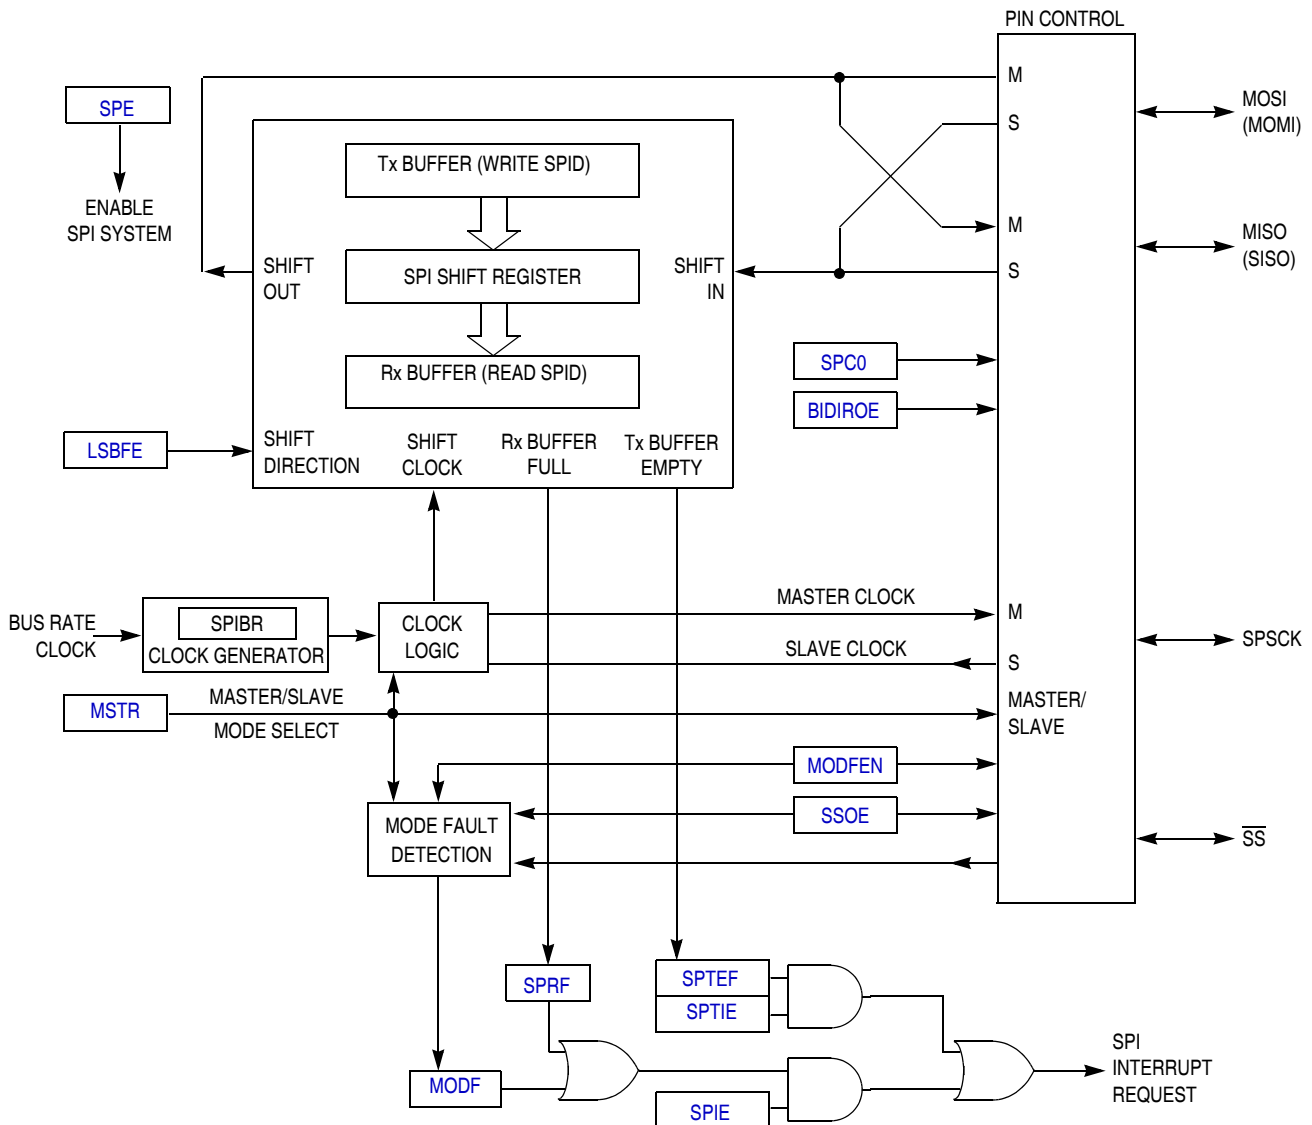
PIN CONTROL

SPE

ENABLE SPI SYSTEM

M

S

MOSI (MOMI)

Tx BUFFER (WRITE SPID)

M

MISO (SISO)

SHIFT OUT

SPI SHIFT REGISTER

SHIFT IN

S

Rx BUFFER (READ SPID)

SPC0

BIDIROE

LSBFE

SHIFT DIRECTION

SHIFT CLOCK

Rx BUFFER FULL

Tx BUFFER EMPTY

BUS RATE CLOCK

SPIBR

CLOCK GENERATOR

CLOCK LOGIC

MASTER CLOCK

M

SPSCK

SLAVE CLOCK

S

MSTR

MASTER/SLAVE

MODE SELECT

MASTER/ SLAVE

MODFEN

MODE FAULT DETECTION

SSOE

$\overline{SS}$

SPRF

SPTEF

SPTIE

SPI INTERRUPT REQUEST

MODF

SPIE